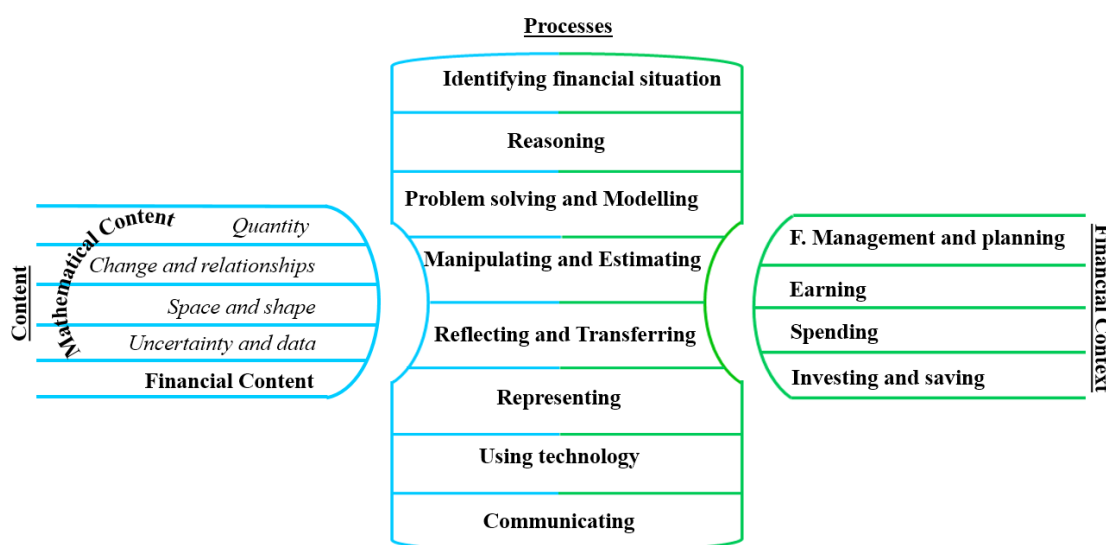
Processes

Identifying financial situation

Reasoning

Problem solving and Modelling

Manipulating and Estimating

Reflecting and Transferring

Representing

Using technology

Communicating

Content

Mathematical Content

Quantity

Change and relationships

Space and shape

Uncertainty and data

Financial Content

Financial Context

F. Management and planning

Earning

Spending

Investing and saving